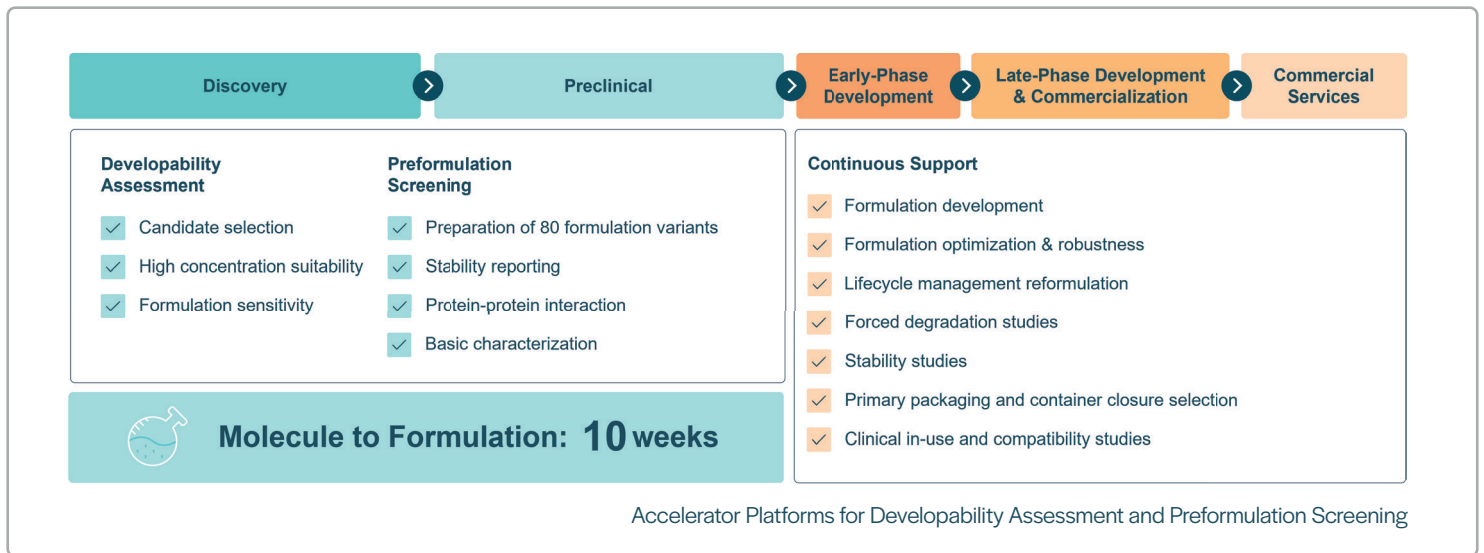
Discovery
Preclinical
Early-Phase Development
Late-Phase Development & Commercialization
Commercial Services

Developability Assessment
Candidate selection
High concentration suitability
Formulation sensitivity

Preformulation Screening
Preparation of 80 formulation variants
Stability reporting
Protein-protein interaction
Basic characterization

Molecule to Formulation: 10 weeks

Continuous Support
Formulation development
Formulation optimization & robustness
Lifecycle management reformulation
Forced degradation studies
Stability studies
Primary packaging and container closure selection
Clinical in-use and compatibility studies

Accelerator Platforms for Developability Assessment and Preformulation Screening